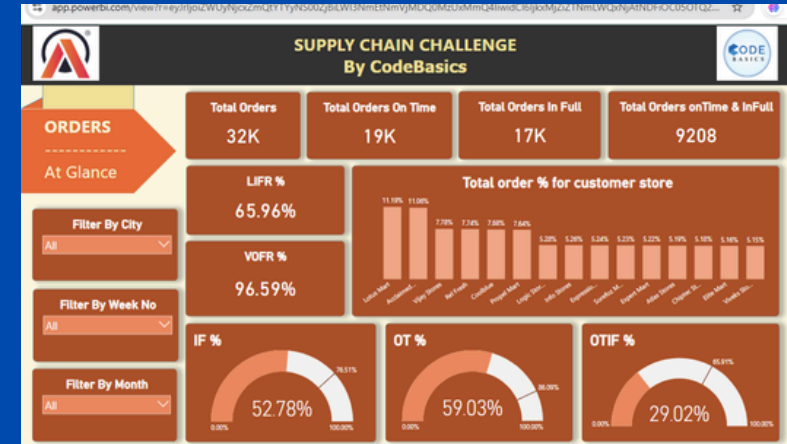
app.powerbi.com/view?r=eyJrIjoiZWUyNjcxZmQtYTYyNS00ZjBiLWI3NmEtNmVjMDQ0MzUxMmQ4IiwidCI6IjkxNjAtNDFiOC05OTQ2...

SUPPLY CHAIN CHALLENGE
By CodeBasics

CODE BASICS

ORDERS
------------
At Glance

Total Orders
32K

Total Orders On Time
19K

Total Orders In Full
17K

Total Orders onTime & InFull
9208

LIFR %
65.96%

VOFR %
96.59%

Total order % for customer store

11.19% 11.06% 7.78% 7.74% 7.68% 7.64% 5.28% 5.26% 5.24% 5.23% 5.22% 5.19% 5.18% 5.16% 5.15%

Lotus Mart, Acclaimed..., Vijay Stores, Rel Fresh, Coolblue, Propel Mart, Logic Stor..., Info Stores, Expressio..., Sorefoz M..., Expert Mart, Atlas Stores, Chiptec St..., Elite Mart, Viveks Sto...

Filter By City
All

Filter By Week No
All

Filter By Month
All

IF %
52.78%
0.00% 76.51% 100.00%

OT %
59.03%
0.00% 86.09% 100.00%

OTIF %
29.02%
0.00% 65.91% 100.00%